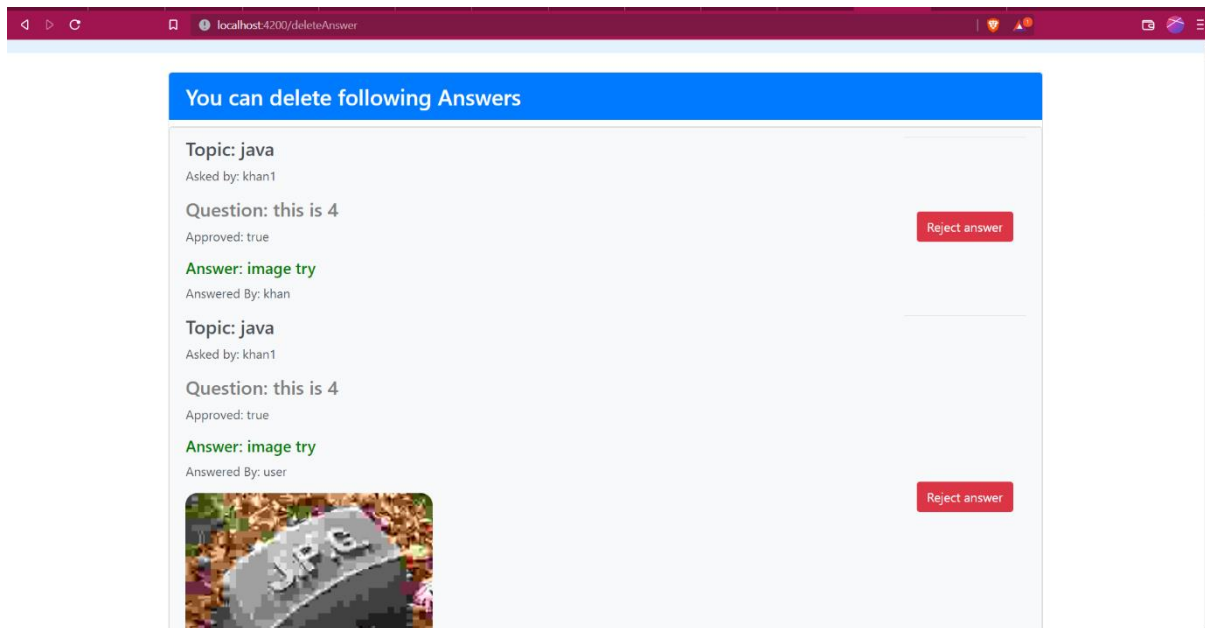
localhost:4200/deleteAnswer

You can delete following Answers

Topic: java

Asked by: khan1

Question: this is 4

Approved: true

Answer: image try

Answered By: khan

Reject answer

Topic: java

Asked by: khan1

Question: this is 4

Approved: true

Answer: image try

Answered By: user

JPG

Reject answer